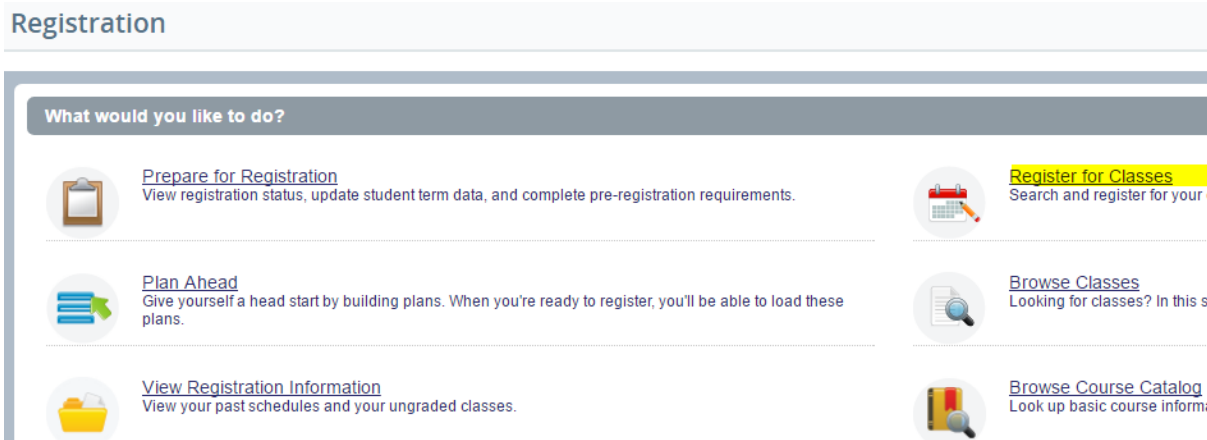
Registration

What would you like to do?

Prepare for Registration
View registration status, update student term data, and complete pre-registration requirements.

Plan Ahead
Give yourself a head start by building plans. When you're ready to register, you'll be able to load these plans.

View Registration Information
View your past schedules and your ungraded classes.

Register for Classes
Search and register for your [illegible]

Browse Classes
Looking for classes? In this s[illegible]

Browse Course Catalog
Look up basic course informa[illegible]